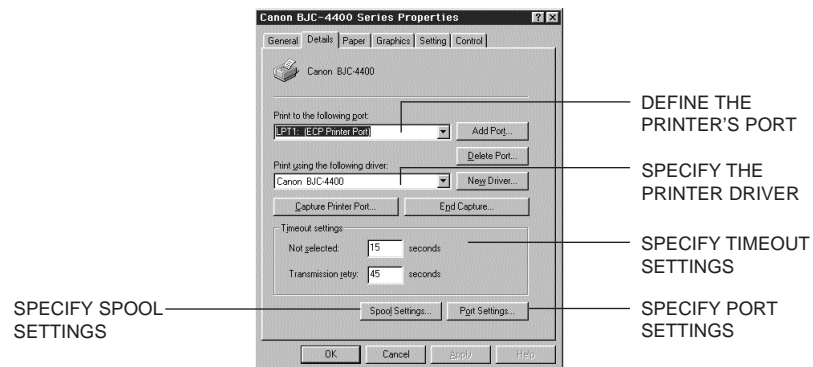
Canon BJC-4400 Series Properties

General | Details | Paper | Graphics | Setting | Control

Canon BJC-4400

Print to the following port:
LPT1: (ECP Printer Port)
Add Port...
Delete Port...

Print using the following driver:
Canon BJC-4400
New Driver...

Capture Printer Port...
End Capture...

Timeout settings
Not selected: 15 seconds
Transmission retry: 45 seconds

Spool Settings...
Port Settings...

OK | Cancel | Apply | Help

DEFINE THE PRINTER'S PORT

SPECIFY THE PRINTER DRIVER

SPECIFY TIMEOUT SETTINGS

SPECIFY SPOOL SETTINGS

SPECIFY PORT SETTINGS